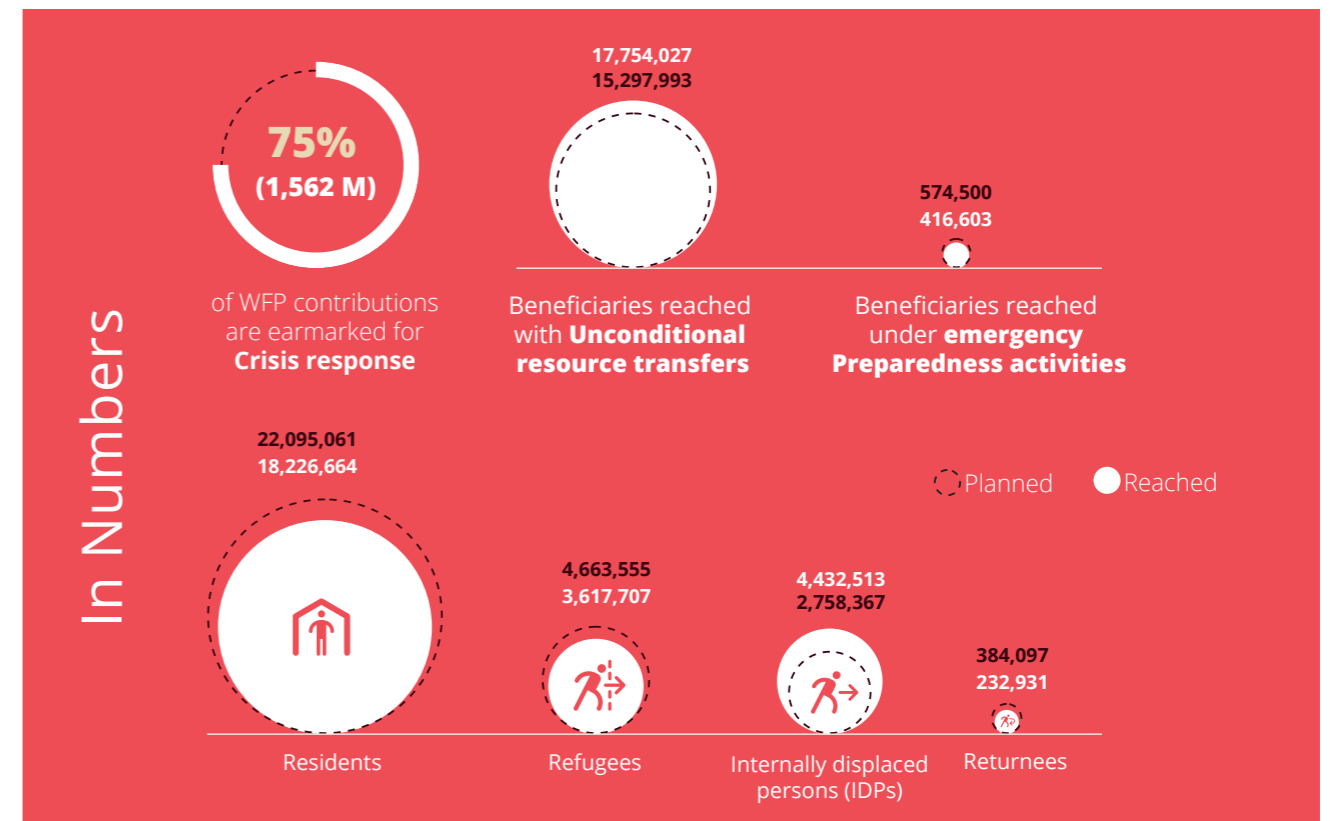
In Numbers

75%
(1,562 M)
of WFP contributions are earmarked for **Crisis response**

17,754,027
15,297,993
Beneficiaries reached with **Unconditional resource transfers**

574,500
416,603
Beneficiaries reached under **emergency Preparedness activities**

Planned
Reached

22,095,061
18,226,664
Residents

4,663,555
3,617,707
Refugees

4,432,513
2,758,367
Internally displaced persons (IDPs)

384,097
232,931
Returnees